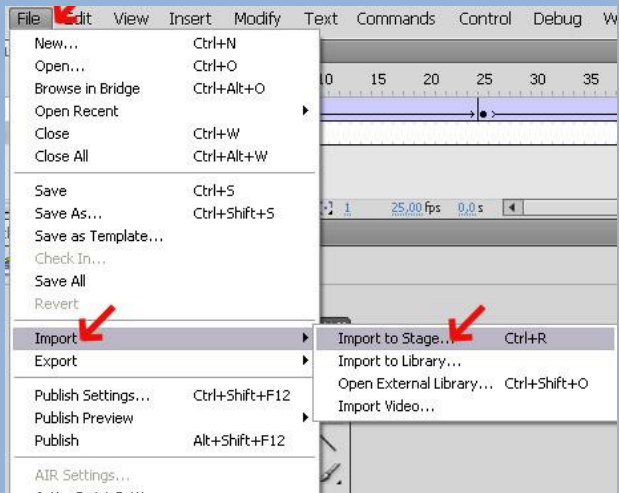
File Edit View Insert Modify Text Commands Control Debug W

New... Ctrl+N
Open... Ctrl+O
Browse in Bridge Ctrl+Alt+O
Open Recent
Close Ctrl+W
Close All Ctrl+Alt+W

Save Ctrl+S
Save As... Ctrl+Shift+S
Save as Template...
Check In...
Save All
Revert

Import
Export

Publish Settings... Ctrl+Shift+F12
Publish Preview
Publish Alt+Shift+F12

AIR Settings...
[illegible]

10 15 20 25 30 35

1 25,00 fps 0,0 s

Import to Stage... Ctrl+R
Import to Library...
Open External Library... Ctrl+Shift+O
Import Video...